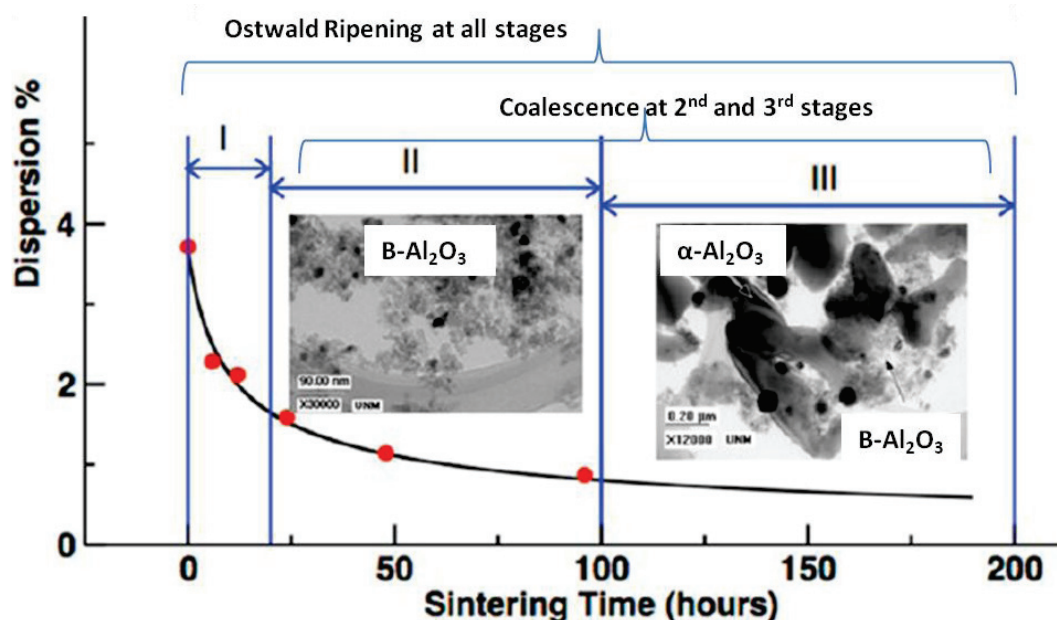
Ostwald Ripening at all stages

Coalescence at 2$^{nd}$ and 3$^{rd}$ stages

I

II

III

B-$Al_2O_3$

90.00 nm

X30000 UNM

α-$Al_2O_3$

0.20 μm

X12000 UNM

B-$Al_2O_3$

Dispersion %

4

2

0

0

50

100

150

200

Sintering Time (hours)